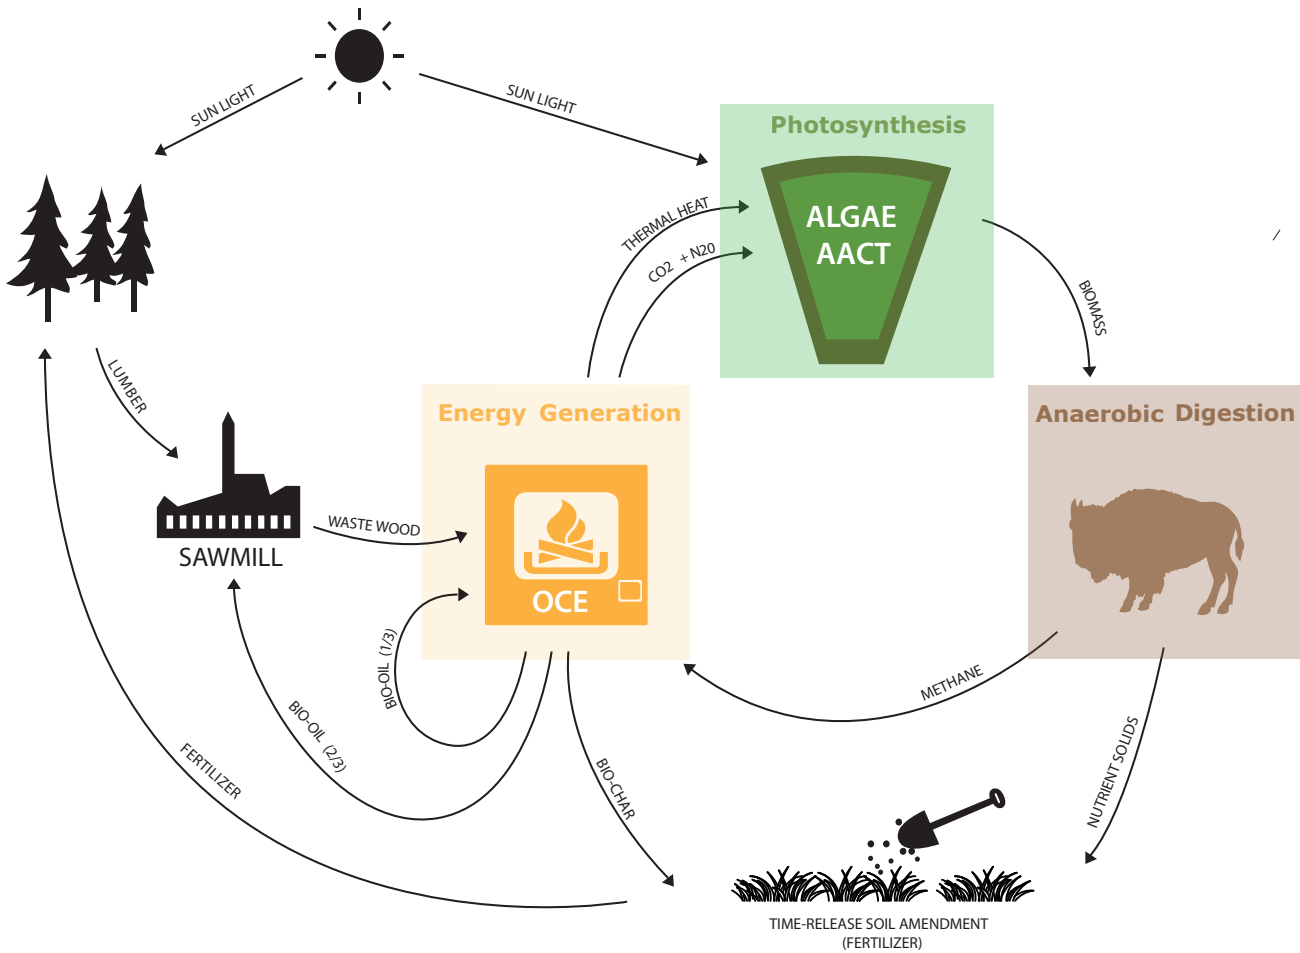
SUN LIGHT

SUN LIGHT

Photosynthesis

ALGAE
AACT

THERMAL HEAT

CO2 + N20

BIOMASS

LUMBER

SAWMILL

WASTE WOOD

Energy Generation

OCE

Anaerobic Digestion

METHANE

BIO-OIL (1/3)

BIO-OIL (2/3)

FERTILIZER

BIO-CHAR

NUTRIENT SOLIDS

TIME-RELEASE SOIL AMENDMENT
(FERTILIZER)